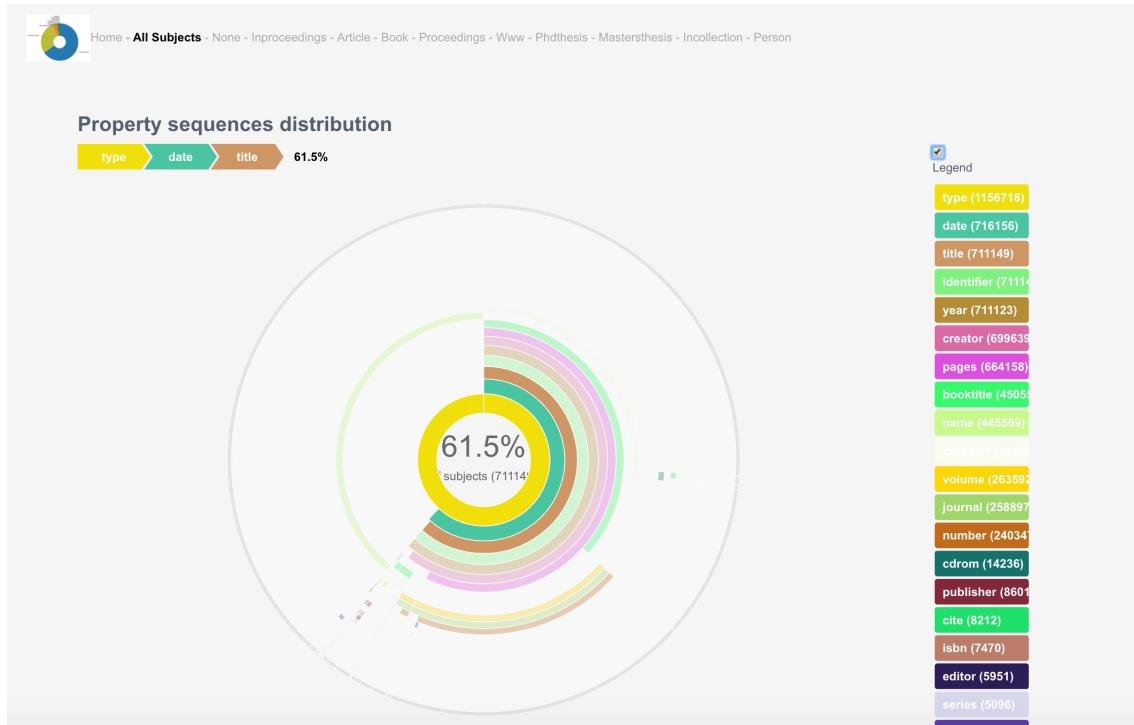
Home - All Subjects - None - Inproceedings - Article - Book - Proceedings - Www - Phdthesis - Mastersthesis - Incollection - Person

Property sequences distribution

type date title 61.5%

61.5%
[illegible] subjects (71114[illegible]

Legend

type (1156718)
date (716156)
title (711149)
identifier (7111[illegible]
year (711123)
creator (699639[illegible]
pages (664158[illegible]
booktitle (4505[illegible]
name (445569)
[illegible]
volume (263592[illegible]
journal (258897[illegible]
number (24034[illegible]
cdrom (14236)
publisher (8601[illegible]
cite (8212)
isbn (7470)
editor (5951)
series (5096)